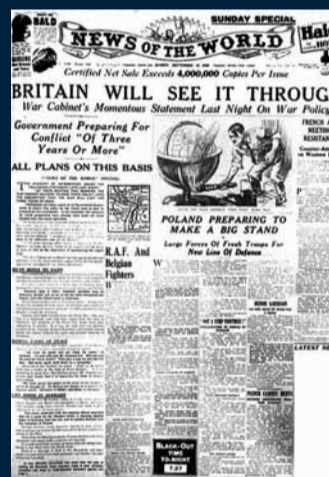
BALD

SUNDAY SPECIAL

NEWS OF THE WORLD

Hal

Certified Net Sale Exceeds 4,000,000 Copies Per Issue

BRITAIN WILL SEE IT THROUG

War Cabinet's Momentous Statement Last Night On War Polic

Government Preparing For Conflict "Of Three Years Or More"

ALL PLANS ON THIS BASIS

R.A.F. And Belgian Fighters

FRENCH

POLAND PREPARING TO MAKE A BIG STAND

Large Forces Of Fresh Troops For New Line Of Defence

LATEST NE

BLACK-OUT TIME TO-NIGHT 7.27

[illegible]